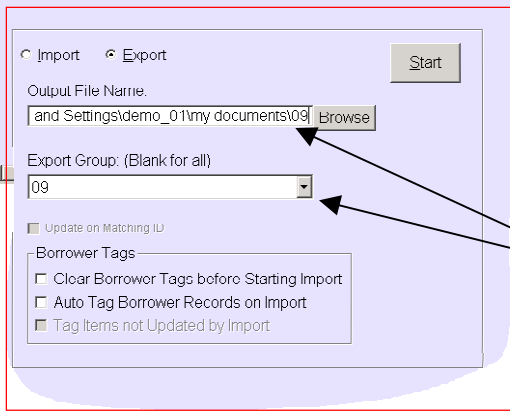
Import Export

Start

Output File Name.

and Settings\demo_01\my documents\09

Browse

Export Group: (Blank for all)

09

Update on Matching ID

Borrower Tags

Clear Borrower Tags before Starting Import

Auto Tag Borrower Records on Import

Tag Items not Updated by Import